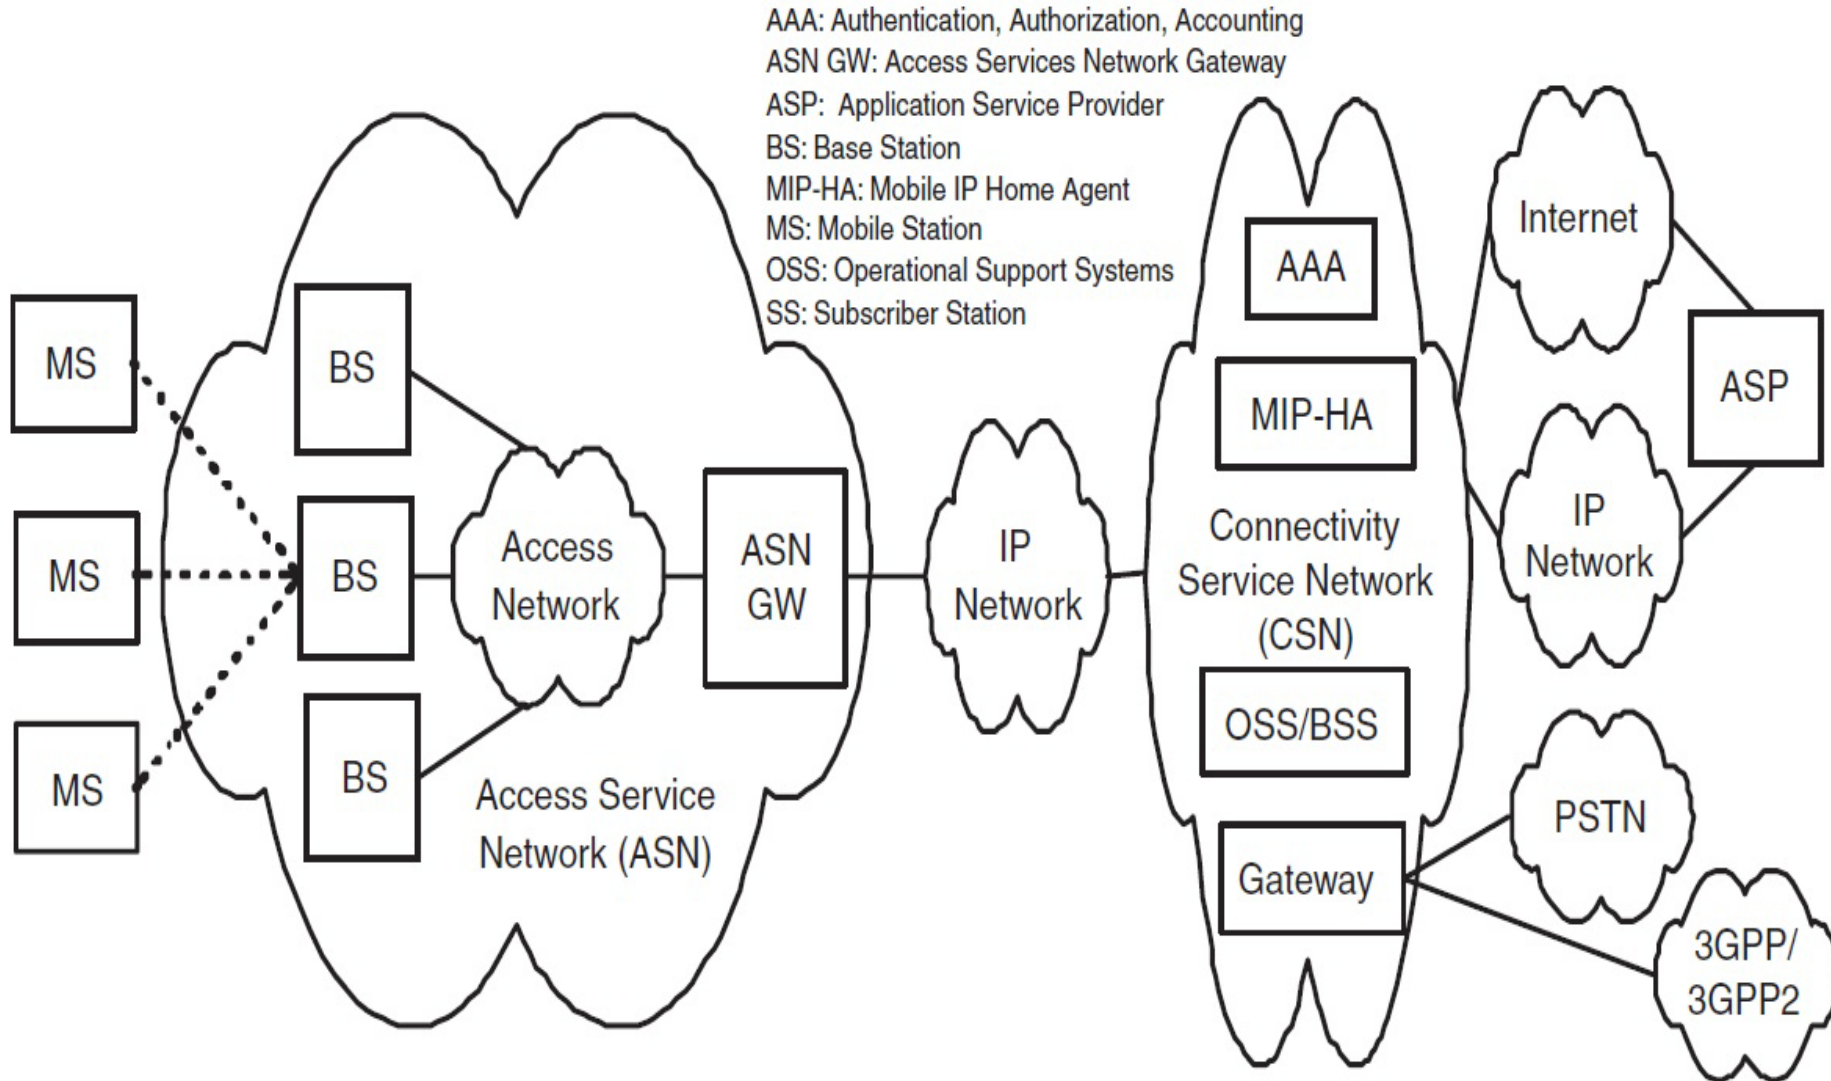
AAA: Authentication, Authorization, Accounting
ASN GW: Access Services Network Gateway
ASP: Application Service Provider
BS: Base Station
MIP-HA: Mobile IP Home Agent
MS: Mobile Station
OSS: Operational Support Systems
SS: Subscriber Station

MS
MS
MS
BS
BS
BS
Access Network
ASN GW
Access Service Network (ASN)
IP Network
AAA
MIP-HA
Connectivity Service Network (CSN)
OSS/BSS
Gateway
Internet
IP Network
ASP
PSTN
3GPP/ 3GPP2